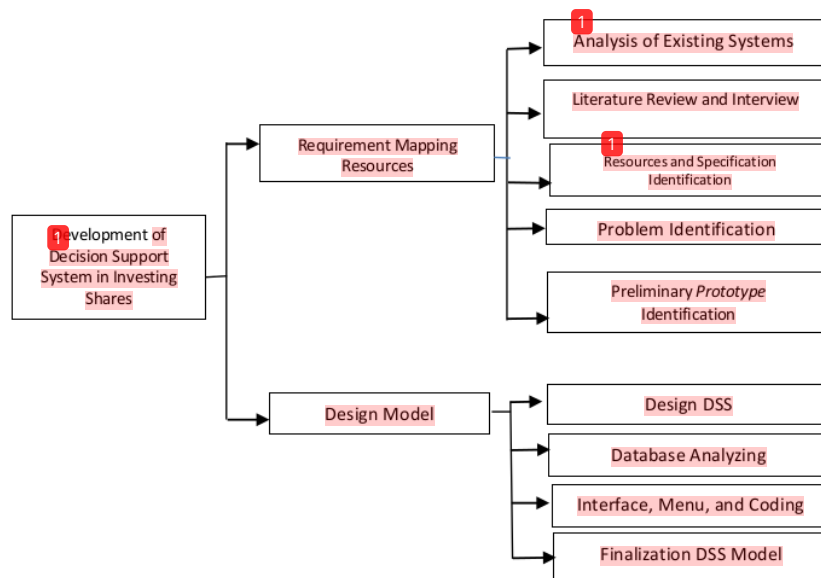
1
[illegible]evelopment of Decision Support System in Investing Shares

Requirement Mapping Resources

1
Analysis of Existing Systems

Literature Review and Interview

1
Resources and Specification Identification

Problem Identification

Preliminary *Prototype* Identification

Design Model

Design DSS

Database Analyzing

Interface, Menu, and Coding

Finalization DSS Model